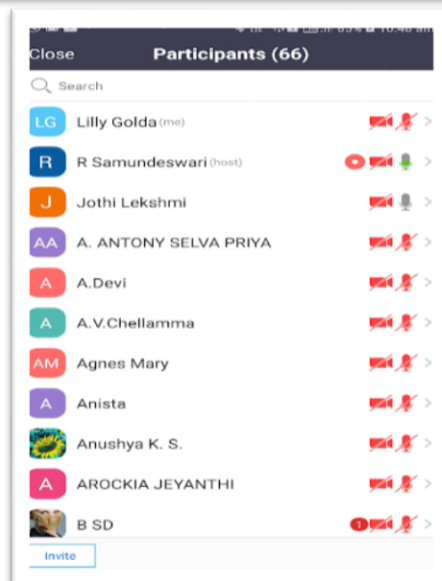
Close Participants (66)

Search

LG Lilly Golda (me)

R R Samundeswari (host)

J Jothi Lekshmi

AA A. ANTONY SELVA PRIYA

A A.Devi

A A.V.Chellamma

AM Agnes Mary

A Anista

Anushya K. S.

A AROCKIA JEYANTHI

B SD

1

Invite